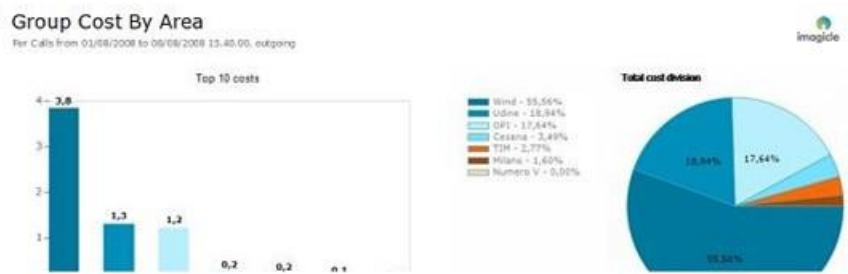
Group Cost By Area
Per Calls from 01/08/2008 to 08/08/2008 15.40.00, outgoing

imagicle

Top 10 costs

4
3
2
1

3,8
1,3
1,2
0,2
0,2
0,1

Total cost division

Wind - 55,56%
Udine - 18,84%
DPI - 17,64%
Cesena - 3,49%
TIM - 2,77%
Milano - 1,60%
Numero V - 0,00%

18,84%
17,64%
55,56%